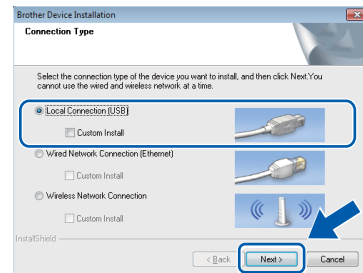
Brother Device Installation

Connection Type

Select the connection type of the device you want to install, and then click Next.You cannot use the wired and wireless network at a time.

Local Connection (USB)

Custom Install

Wired Network Connection (Ethernet)

Custom Install

Wireless Network Connection

Custom Install

InstallShield

< Back

Next >

Cancel